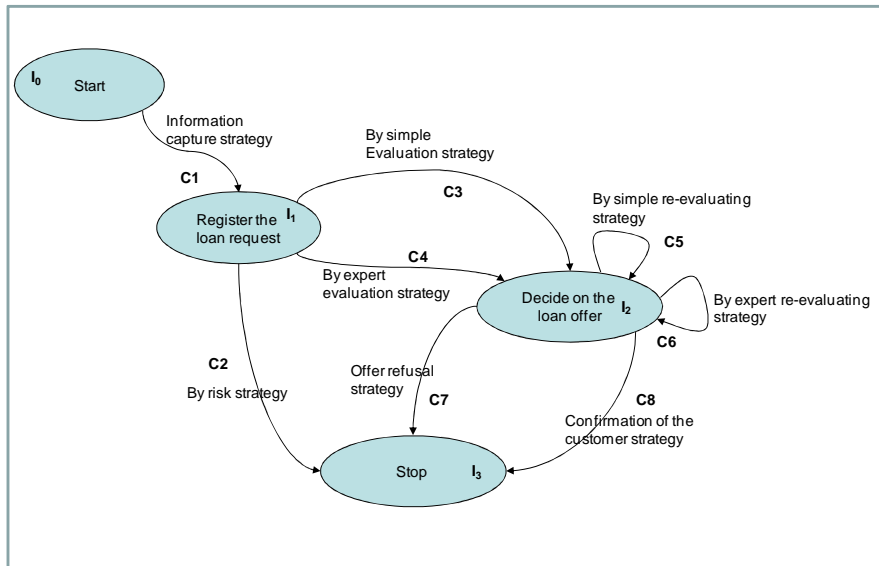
$I_0$ Start

Information capture strategy

C1

Register the loan request $I_1$

By simple Evaluation strategy

C3

By simple re-evaluating strategy

C5

C4

By expert evaluation strategy

Decide on the loan offer $I_2$

By expert re-evaluating strategy

C6

C2

By risk strategy

Offer refusal strategy

C7

C8

Confirmation of the customer strategy

Stop $I_3$